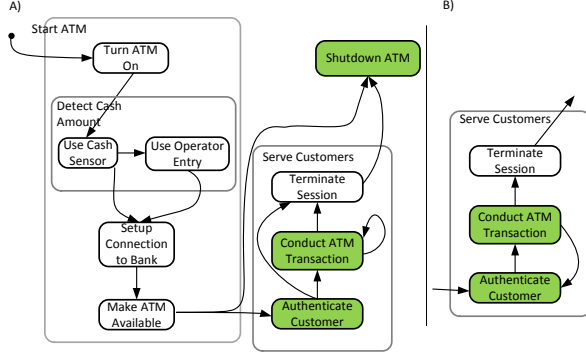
A)

Start ATM

Turn ATM On

Detect Cash Amount

Use Cash Sensor

Use Operator Entry

Setup Connection to Bank

Make ATM Available

Shutdown ATM

Serve Customers

Terminate Session

Conduct ATM Transaction

Authenticate Customer

B)

Serve Customers

Terminate Session

Conduct ATM Transaction

Authenticate Customer